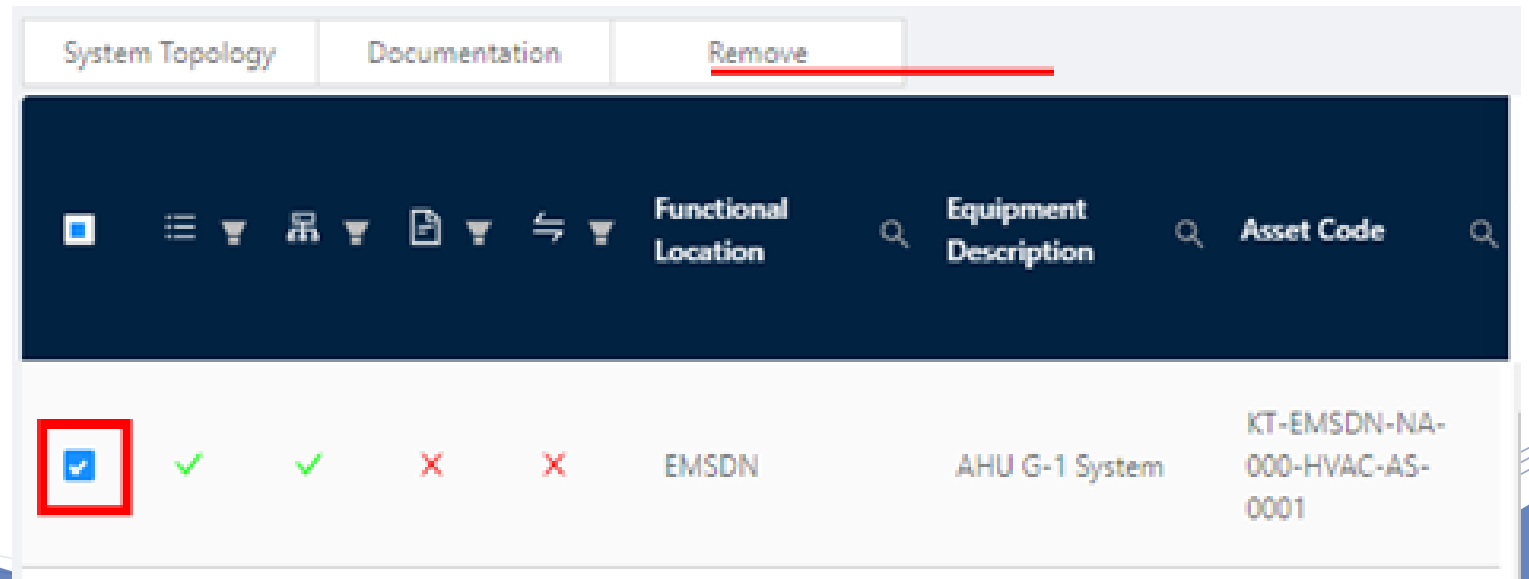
System Topology | Documentation | Remove

| | | | | | Functional Location | Equipment Description | Asset Code |
|---|---|---|---|---|---|---|---|
| | ✓ | ✓ | ✗ | ✗ | EMSDN | AHU G-1 System | KT-EMSDN-NA-000-HVAC-AS-0001 |